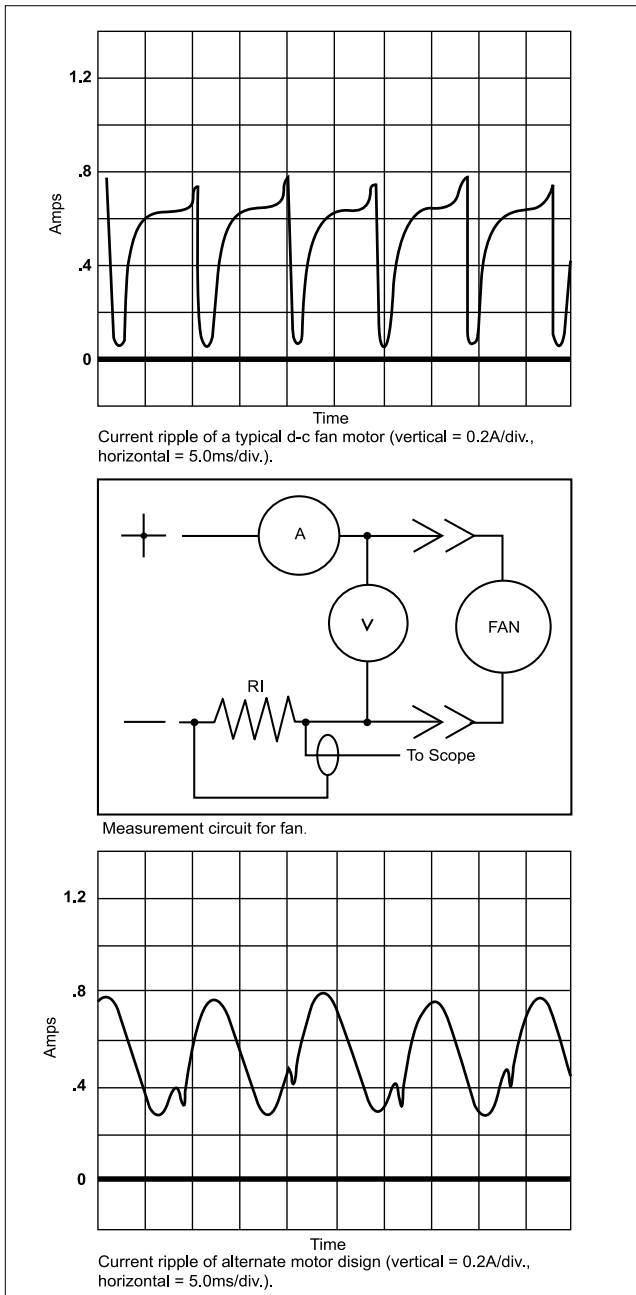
1.2
.8
Amps
.4
0
Time
Current ripple of a typical d-c fan motor (vertical = 0.2A/div., horizontal = 5.0ms/div.).

A
V
FAN
RI
To Scope

Measurement circuit for fan.

1.2
.8
Amps
.4
0
Time
Current ripple of alternate motor disign (vertical = 0.2A/div., horizontal = 5.0ms/div.).